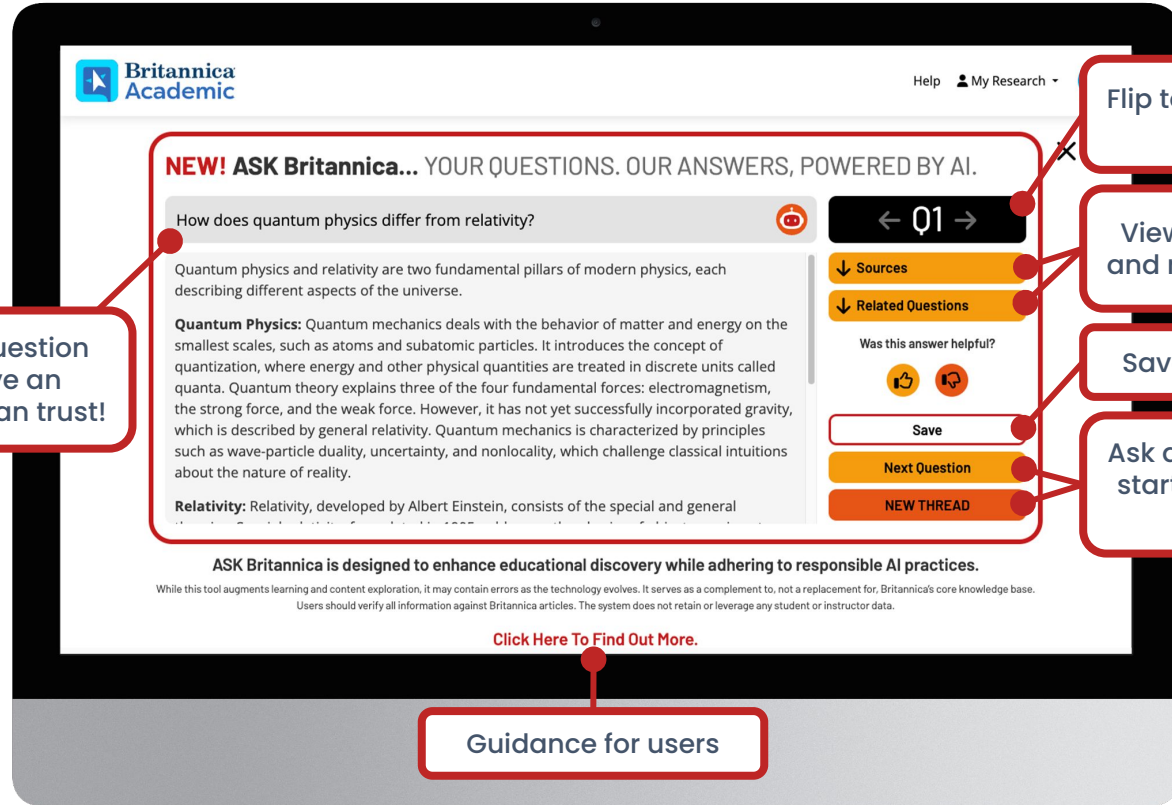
Britannica Academic

Help My Research

NEW! ASK Britannica... YOUR QUESTIONS. OUR ANSWERS, POWERED BY AI.

How does quantum physics differ from relativity?

Quantum physics and relativity are two fundamental pillars of modern physics, each describing different aspects of the universe.

**Quantum Physics:** Quantum mechanics deals with the behavior of matter and energy on the smallest scales, such as atoms and subatomic particles. It introduces the concept of quantization, where energy and other physical quantities are treated in discrete units called quanta. Quantum theory explains three of the four fundamental forces: electromagnetism, the strong force, and the weak force. However, it has not yet successfully incorporated gravity, which is described by general relativity. Quantum mechanics is characterized by principles such as wave-particle duality, uncertainty, and nonlocality, which challenge classical intuitions about the nature of reality.

**Relativity:** Relativity, developed by Albert Einstein, consists of the special and general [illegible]

← 01 →

Sources

Related Questions

Was this answer helpful?

Save

Next Question

NEW THREAD

ASK Britannica is designed to enhance educational discovery while adhering to responsible AI practices.

While this tool augments learning and content exploration, it may contain errors as the technology evolves. It serves as a complement to, not a replacement for, Britannica's core knowledge base. Users should verify all information against Britannica articles. The system does not retain or leverage any student or instructor data.

Click Here To Find Out More.

Flip t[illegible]

View and r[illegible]

Sav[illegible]

Ask a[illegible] star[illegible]

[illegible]uestion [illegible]ve an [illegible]an trust!

Guidance for users